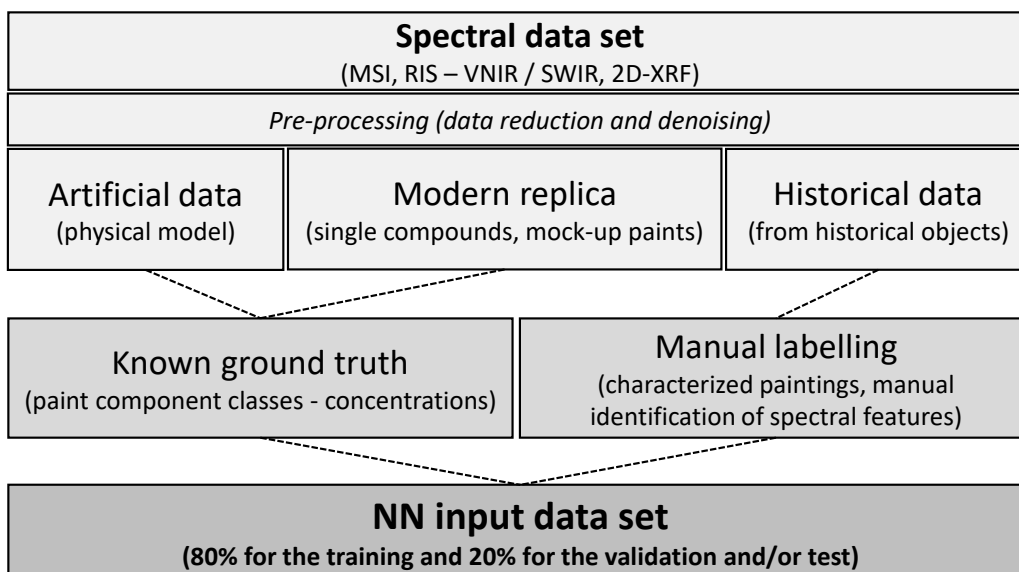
Spectral data set
(MSI, RIS – VNIR / SWIR, 2D-XRF)

Pre-processing (data reduction and denoising)

Artificial data
(physical model)

Modern replica
(single compounds, mock-up paints)

Historical data
(from historical objects)

Known ground truth
(paint component classes - concentrations)

Manual labelling
(characterized paintings, manual identification of spectral features)

NN input data set
(80% for the training and 20% for the validation and/or test)